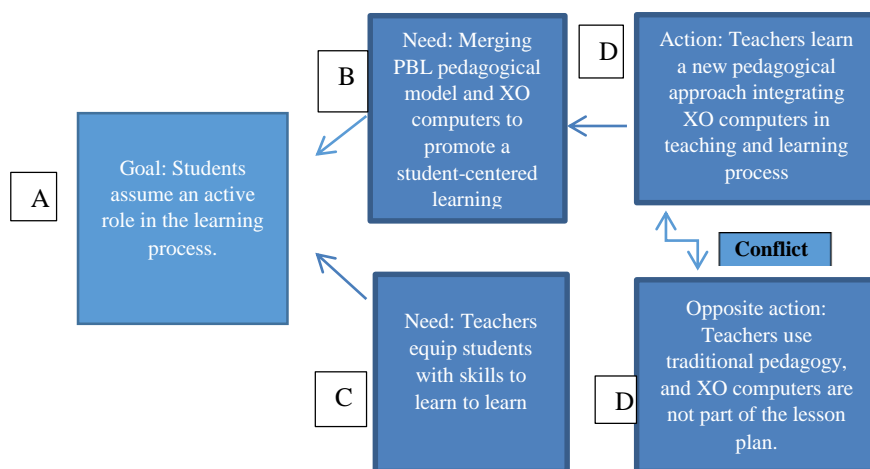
A

Goal: Students assume an active role in the learning process.

B

Need: Merging PBL pedagogical model and XO computers to promote a student-centered learning

D

Action: Teachers learn a new pedagogical approach integrating XO computers in teaching and learning process

Conflict

C

Need: Teachers equip students with skills to learn to learn

D

Opposite action: Teachers use traditional pedagogy, and XO computers are not part of the lesson plan.